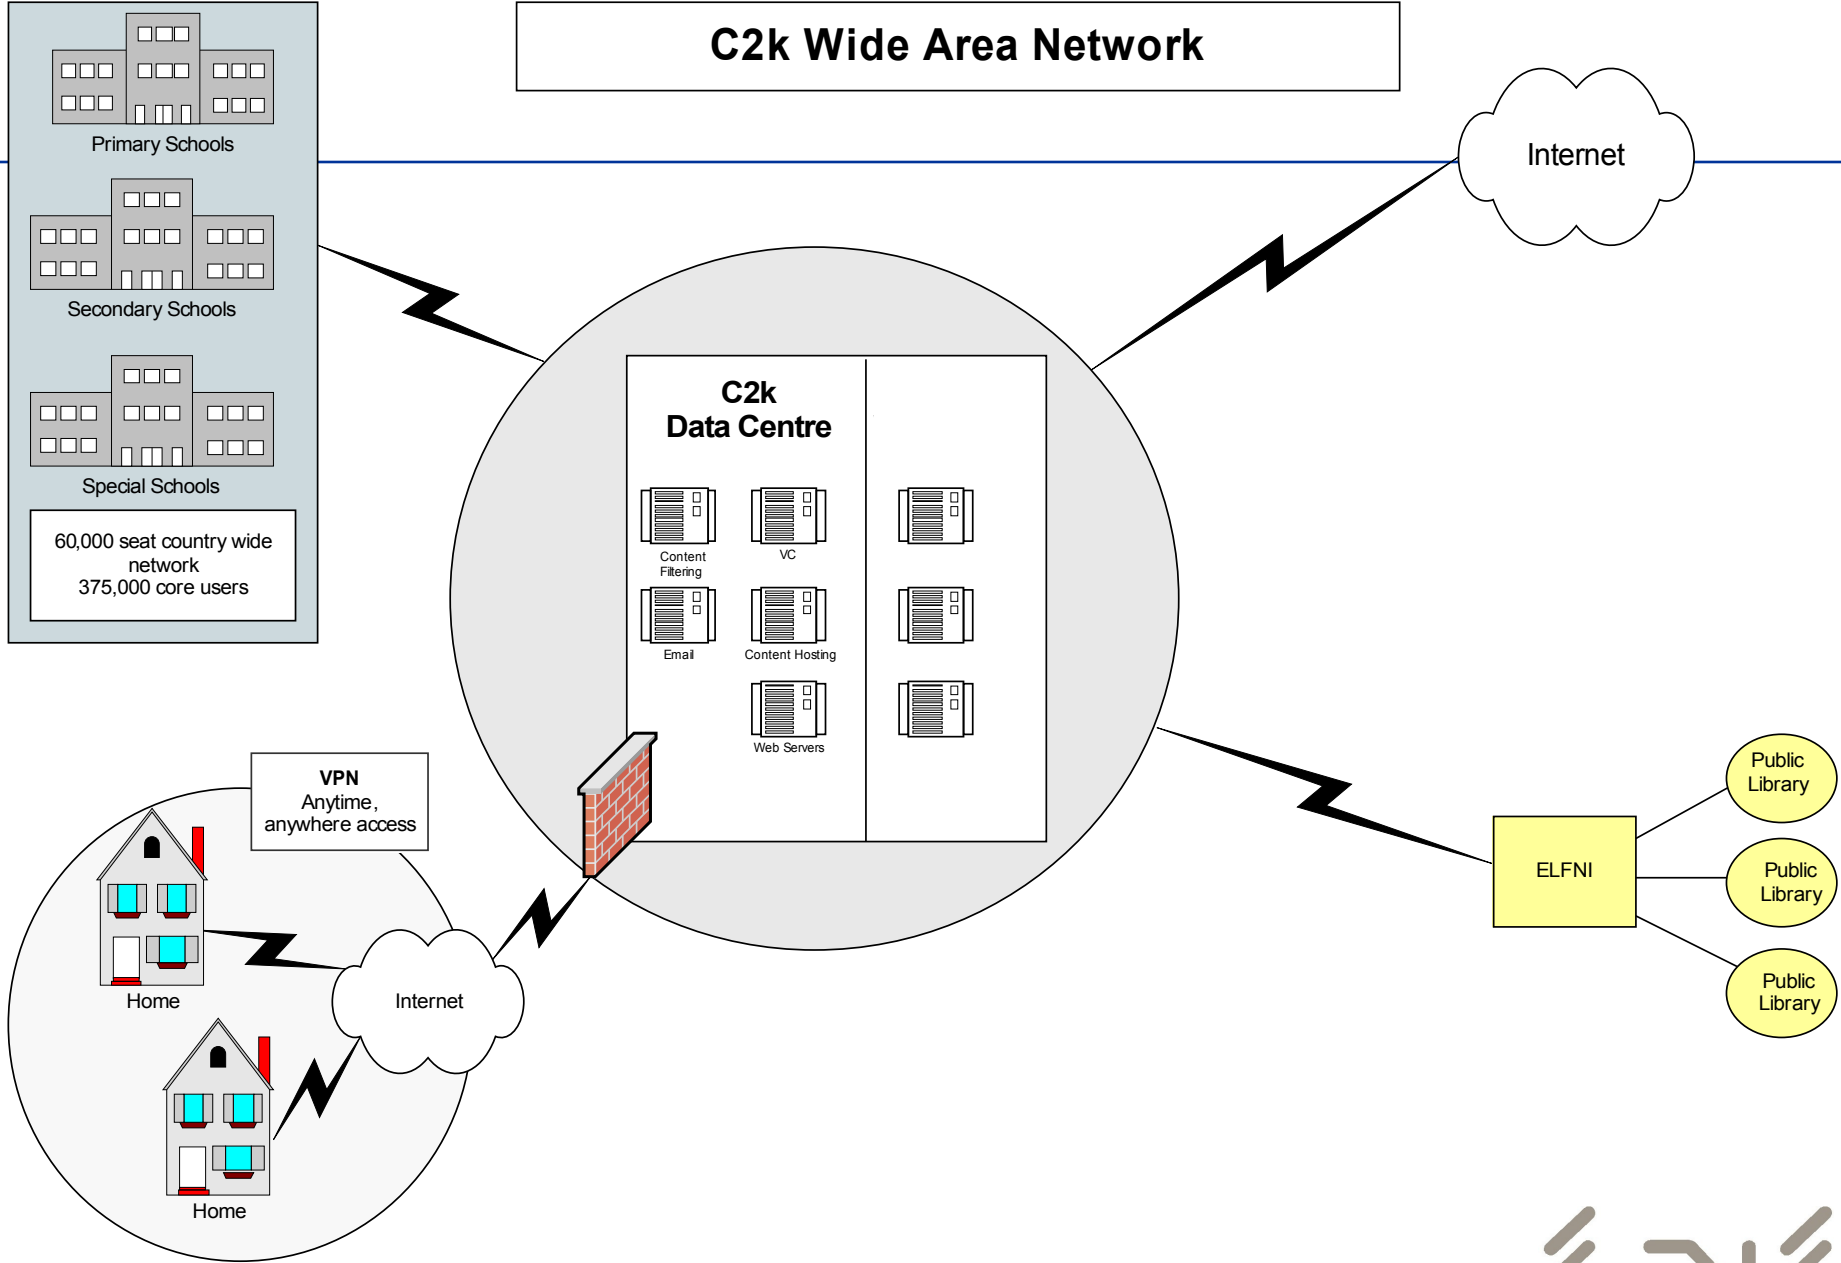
C2k Wide Area Network

Primary Schools

Secondary Schools

Special Schools

60,000 seat country wide network
375,000 core users

Internet

C2k
Data Centre

Content Filtering

VC

Email

Content Hosting

Web Servers

VPN
Anytime, anywhere access

Home

Internet

Home

ELFNI

Public Library

Public Library

Public Library